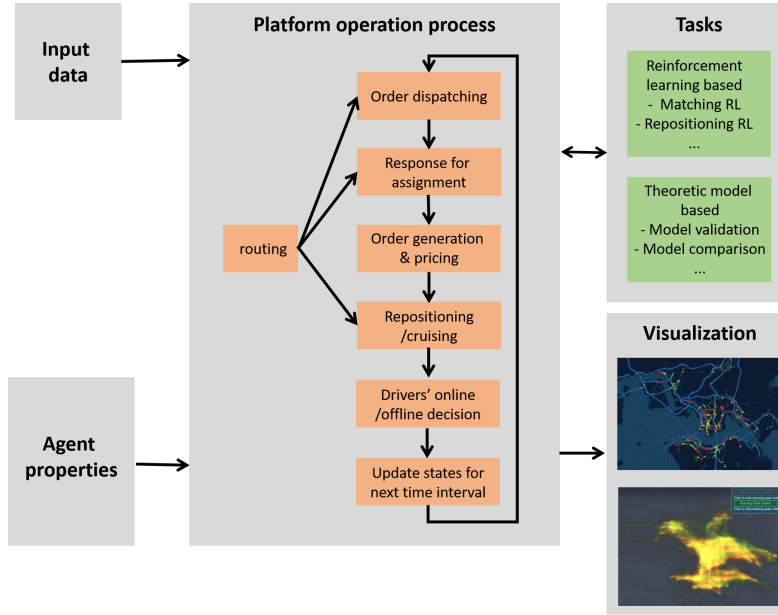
Input data

Platform operation process

Order dispatching

Response for assignment

routing

Order generation & pricing

Repositioning /cruising

Drivers' online /offline decision

Update states for next time interval

Agent properties

Tasks

Reinforcement learning based
- Matching RL
- Repositioning RL
...

Theoretic model based
- Model validation
- Model comparison
...

Visualization

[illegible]